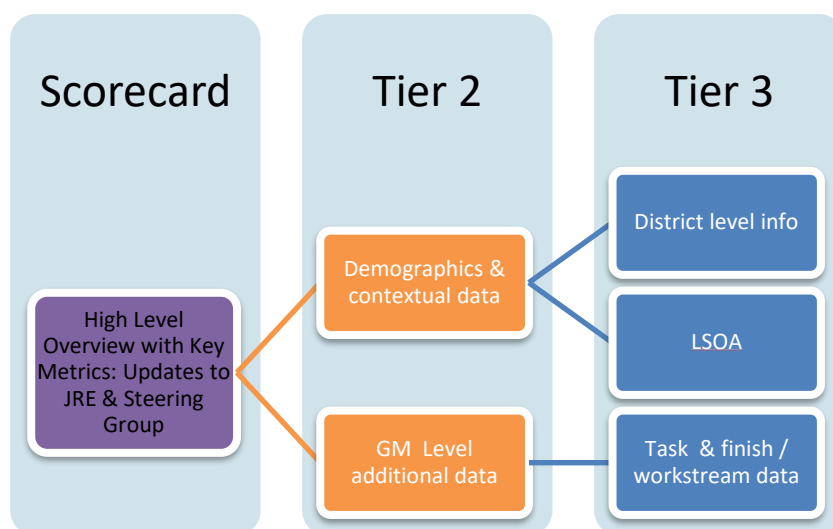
Scorecard

Tier 2

Tier 3

High Level Overview with Key Metrics: Updates to JRE & Steering Group

Demographics & contextual data

GM Level additional data

District level info

LSOA

Task & finish / workstream data